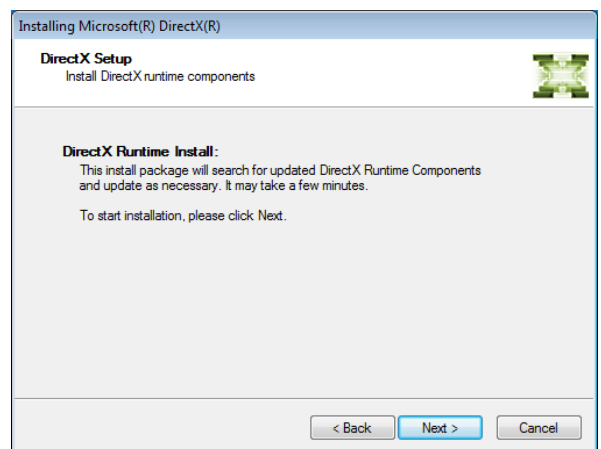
Installing Microsoft(R) DirectX(R)

DirectX Setup
Install DirectX runtime components

DirectX Runtime Install:
This install package will search for updated DirectX Runtime Components and update as necessary. It may take a few minutes.

To start installation, please click Next.

< Back
Next >
Cancel